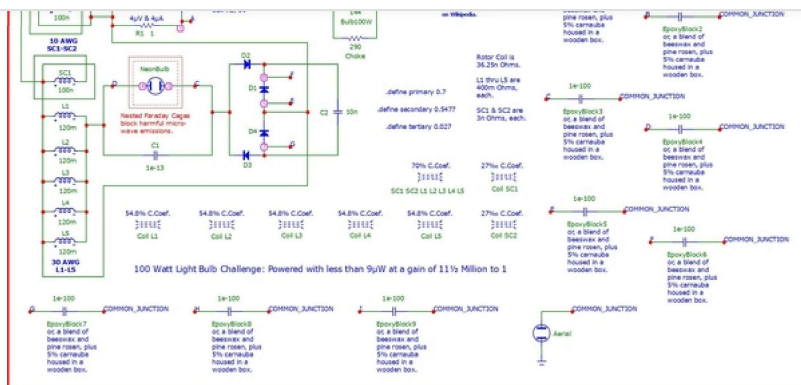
100n

4μV & 4μA

R1 1

1e4

Bulb100W

on Wikipedia.

290

Choke

10 AWG
SC1-SC2

pine rosen, plus 5% carnauba housed in a wooden box.

EpoxyBlock2

COMMON_JUNCTION

oc a blend of beeswax and pine rosen, plus 5% carnauba housed in a wooden box.

SC1

100n

NeonBulb

Nested Faraday Cages block harmful microwave emissions.

D2

D1

D4

D3

C2 10n

C1

1e-13

L1 120m

L2 120m

L3 120m

L4 120m

L5 120m

30 AWG
L1-L5

Rotor Coil is 36.25n Ohms.

L1 thru L5 are 400m Ohms, each.

SC1 & SC2 are 3n Ohms, each.

.define primary 0.7

.define secondary 0.5477

.define tertiary 0.027

1e-100

EpoxyBlock3

COMMON_JUNCTION

oc a blend of beeswax and pine rosen, plus 5% carnauba housed in a wooden box.

1e-100

EpoxyBlock4

COMMON_JUNCTION

oc a blend of beeswax and pine rosen, plus 5% carnauba housed in a wooden box.

70% C.Coef.

SC1 SC2 L1 L2 L3 L4 L5

27% C.Coef.

Coil SC1

54.8% C.Coef.

Coil L1

54.8% C.Coef.

Coil L2

54.8% C.Coef.

Coil L3

54.8% C.Coef.

Coil L4

54.8% C.Coef.

Coil L5

27% C.Coef.

Coil SC2

1e-100

EpoxyBlock5

COMMON_JUNCTION

oc a blend of beeswax and pine rosen, plus 5% carnauba housed in a wooden box.

1e-100

EpoxyBlock6

COMMON_JUNCTION

oc a blend of beeswax and pine rosen, plus 5% carnauba housed in a wooden box.

100 Watt Light Bulb Challenge: Powered with less than 9μW at a gain of 11½ Million to 1

1e-100

COMMON_JUNCTION

EpoxyBlock7

oc a blend of beeswax and pine rosen, plus 5% carnauba housed in a wooden box.

1e-100

COMMON_JUNCTION

EpoxyBlock8

oc a blend of beeswax and pine rosen, plus 5% carnauba housed in a wooden box.

1e-100

COMMON_JUNCTION

EpoxyBlock9

oc a blend of beeswax and pine rosen, plus 5% carnauba housed in a wooden box.

COMMON_JUNCTION

Aerial